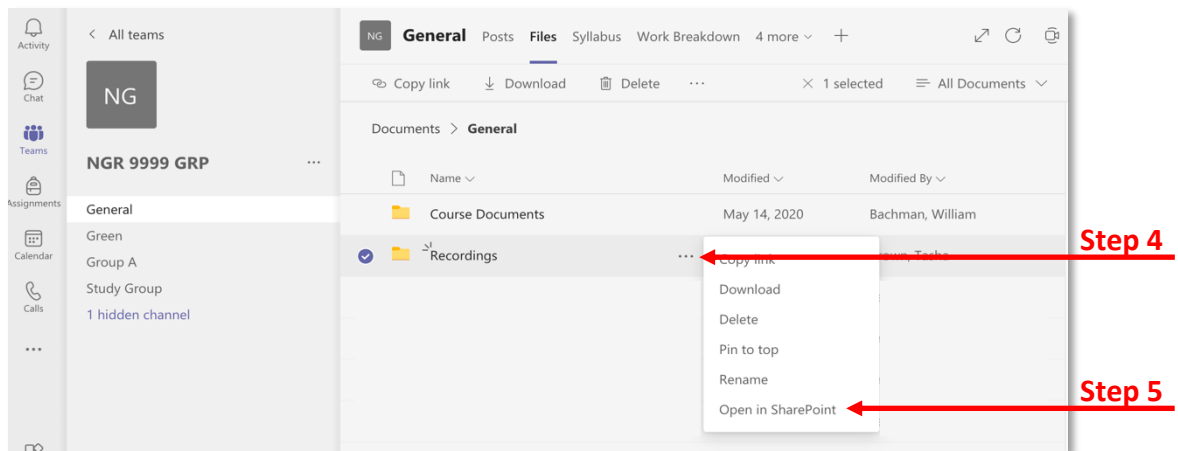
Activity

Chat

Teams

Assignments

Calendar

Calls

...

< All teams

NG

NGR 9999 GRP ...

General

Green

Group A

Study Group

1 hidden channel

NG General Posts Files Syllabus Work Breakdown 4 more +

Copy link Download Delete ... × 1 selected All Documents

Documents > General

Name Modified Modified By

Course Documents May 14, 2020 Bachman, William

Recordings ... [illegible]

Copy link

Download

Delete

Pin to top

Rename

Open in SharePoint

Step 4

Step 5